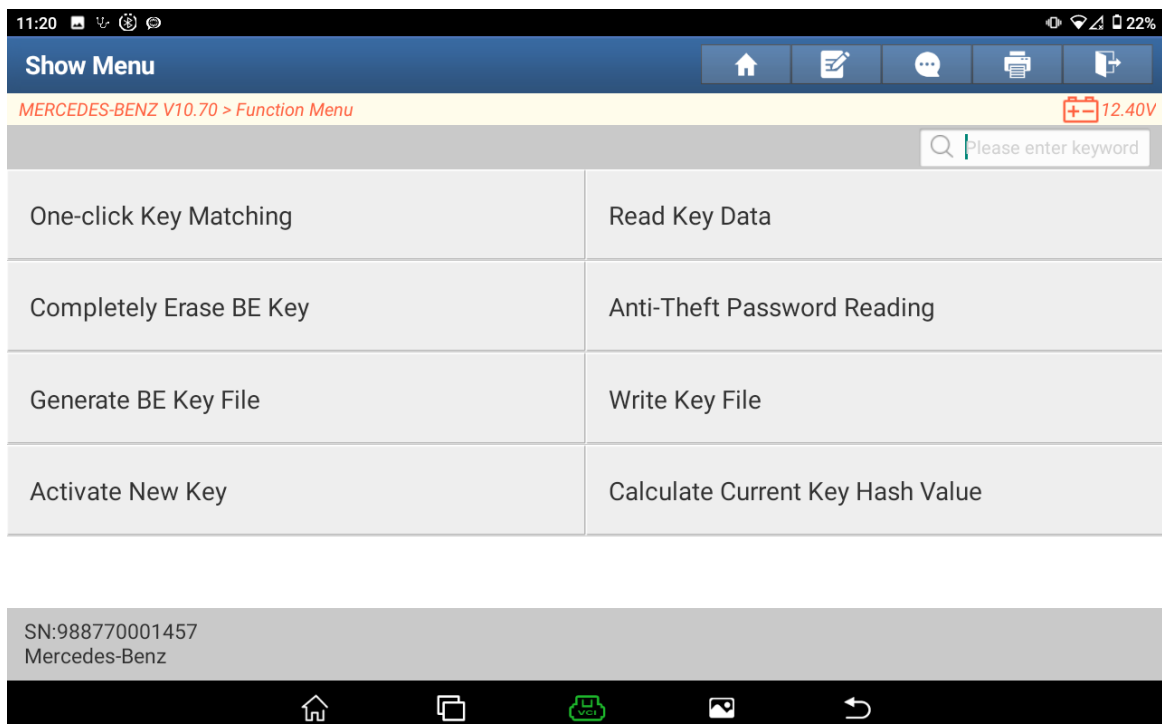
11:20 22%

Show Menu

MERCEDES-BENZ V10.70 > Function Menu 12.40V

Please enter keyword

One-click Key Matching

Read Key Data

Completely Erase BE Key

Anti-Theft Password Reading

Generate BE Key File

Write Key File

Activate New Key

Calculate Current Key Hash Value

SN:988770001457
Mercedes-Benz

VCI